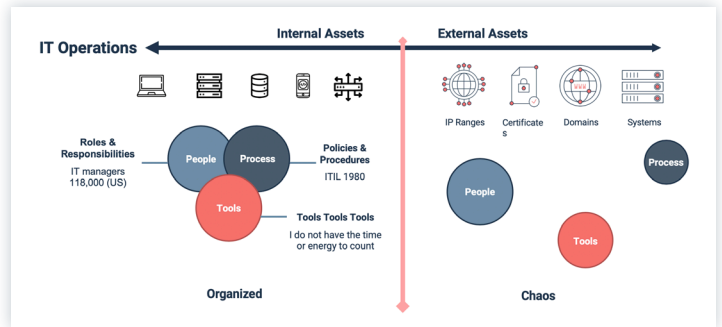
IT Operations

Internal Assets

External Assets

Roles & Responsibilities

IT managers 118,000 (US)

People

Process

Policies & Procedures

ITIL 1980

Tools

Tools Tools Tools

I do not have the time or energy to count

Organized

IP Ranges

Certificate s

Domains

Systems

Process

People

Tools

Chaos